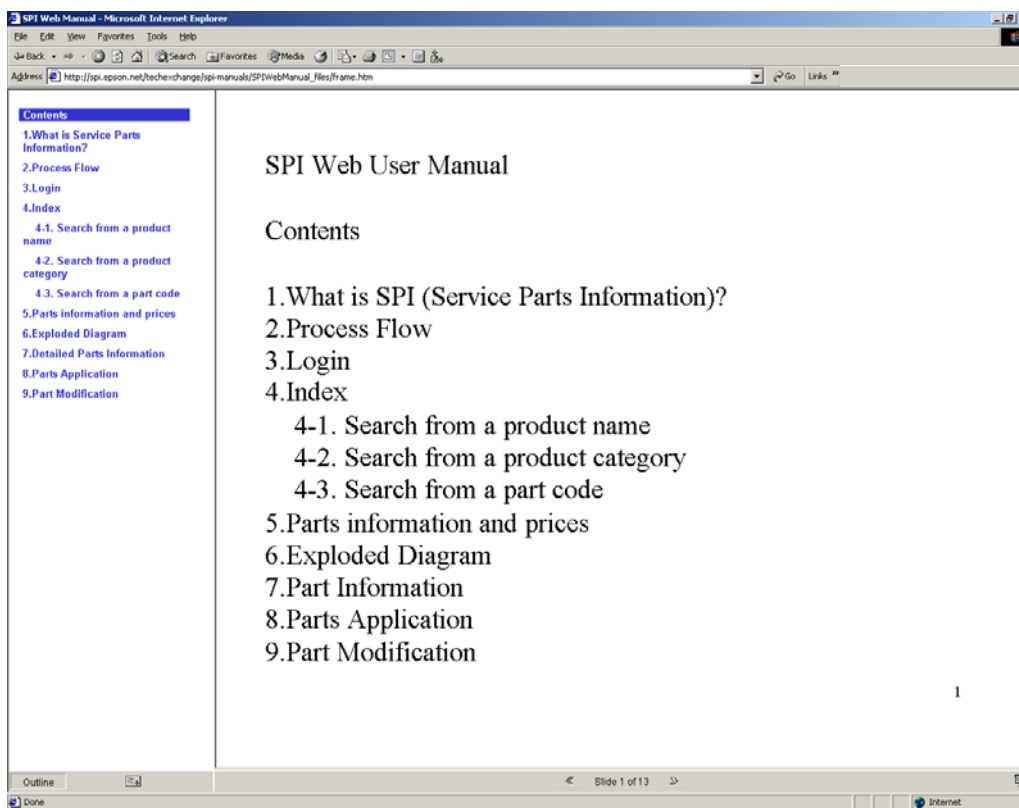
SPI Web Manual - Microsoft Internet Explorer

File Edit View Favorites Tools Help

Back Search Favorites Media

Address http://spi.epson.net/techexchange/spi-manuals/SPIWebManual_files/frame.htm Go Links »

Contents
1.What is Service Parts Information?
2.Process Flow
3.Login
4.Index
4-1. Search from a product name
4-2. Search from a product category
4-3. Search from a part code
5.Parts information and prices
6.Exploded Diagram
7.Detailed Parts Information
8.Parts Application
9.Part Modification

SPI Web User Manual

Contents

1.What is SPI (Service Parts Information)?
2.Process Flow
3.Login
4.Index
4-1. Search from a product name
4-2. Search from a product category
4-3. Search from a part code
5.Parts information and prices
6.Exploded Diagram
7.Part Information
8.Parts Application
9.Part Modification

1

Outline

Slide 1 of 13

Done

Internet